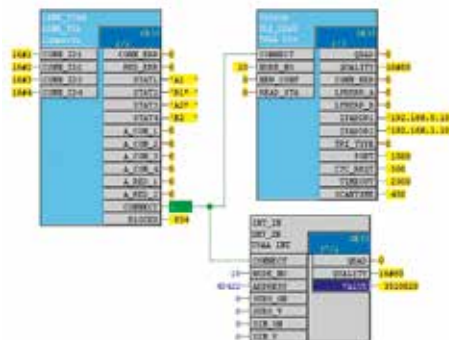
16#1 CONN_ID1
16#2 CONN_ID2
16#3 CONN_ID3
16#4 CONN_ID4
CONN_ERR 0
REC_ERR 0
STAT1 'A1'
STAT2 'B1'
STAT3 'A2'
STAT4 'B2'
A_CON_1 0
A_CON_2 0
A_CON_3 0
A_CON_4 0
A_RED_1 0
A_RED_2 0
CONNECT
RIDENT 834

CONNECT
MODE_NO 20
NEW_CONF 0
READ_STA 0
QBAD 0
QUALITY 16#80
CONN_ERR 0
LPSTAT_A 0
LPSTAT_B 0
IPADDR1 '192.168.5.10'
IPADDR2 '192.168.5.10'
TPI_TYPE 0
PORT 1500
CYC_REQU 500
TIMEOUT 2500
SCANTIME 400

CONNECT
MODE_NO 10
ADDRESS 40422
QBAD 0
QUALITY 16#80
VALUE 3510825